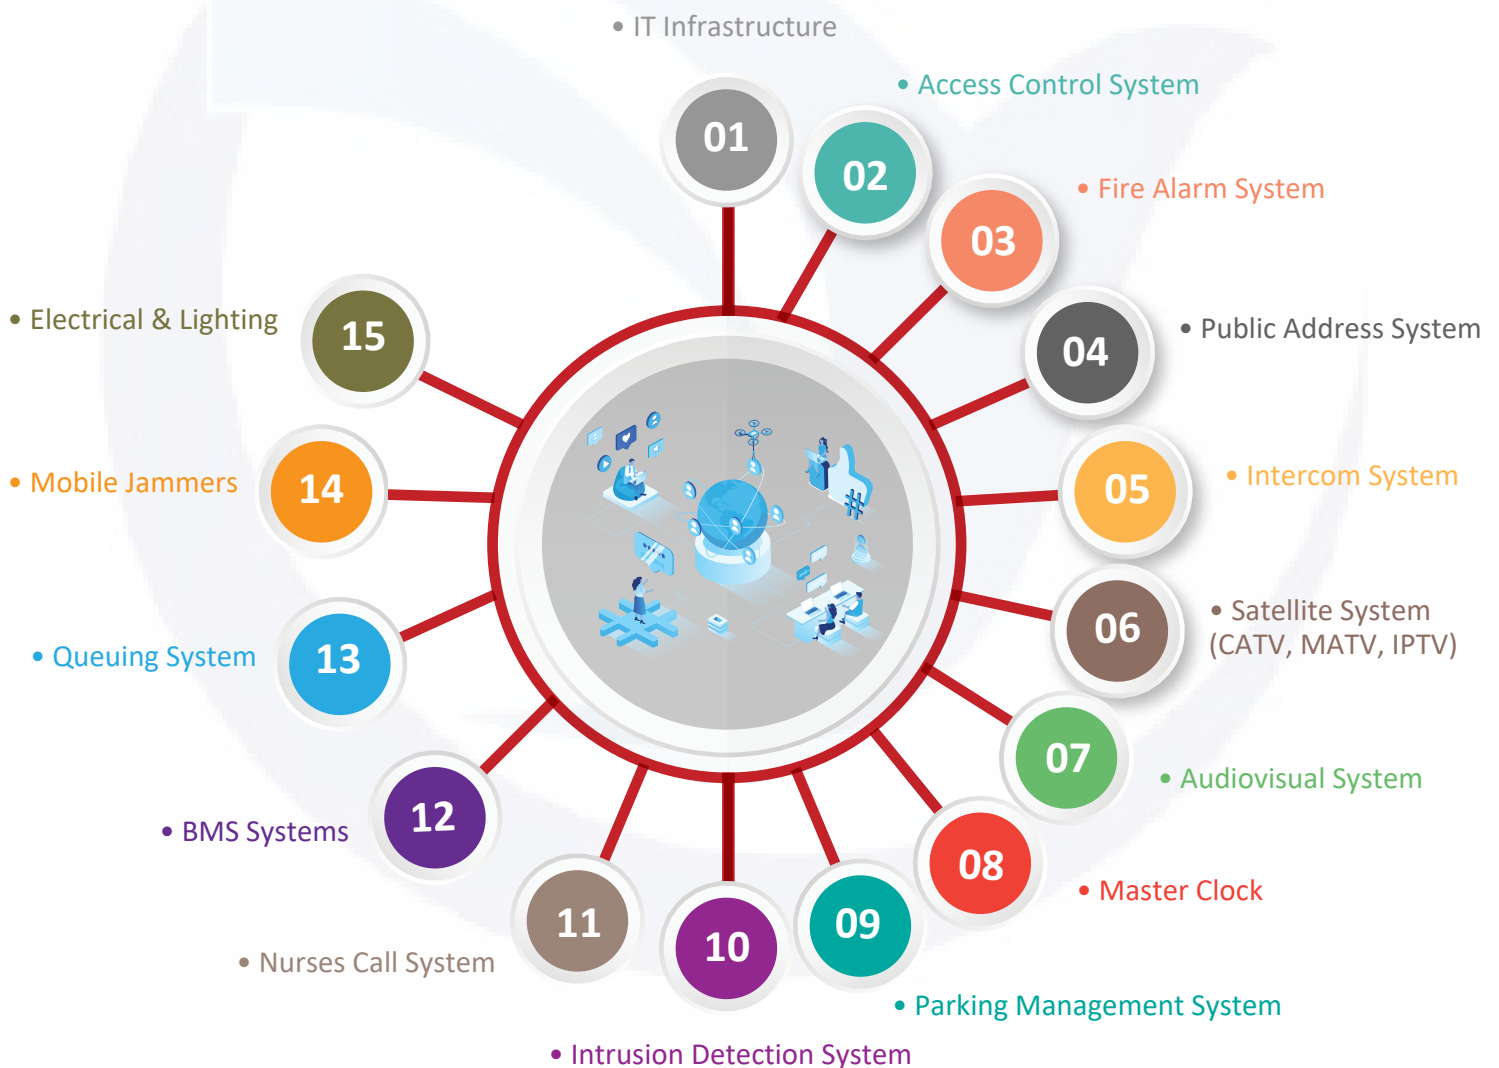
• IT Infrastructure

01

• Access Control System

02

• Fire Alarm System

03

• Public Address System

04

• Intercom System

05

• Satellite System (CATV, MATV, IPTV)

06

• Audiovisual System

07

• Master Clock

08

• Parking Management System

09

• Intrusion Detection System

10

• Nurses Call System

11

• BMS Systems

12

• Queuing System

13

• Mobile Jammers

14

• Electrical & Lighting

15